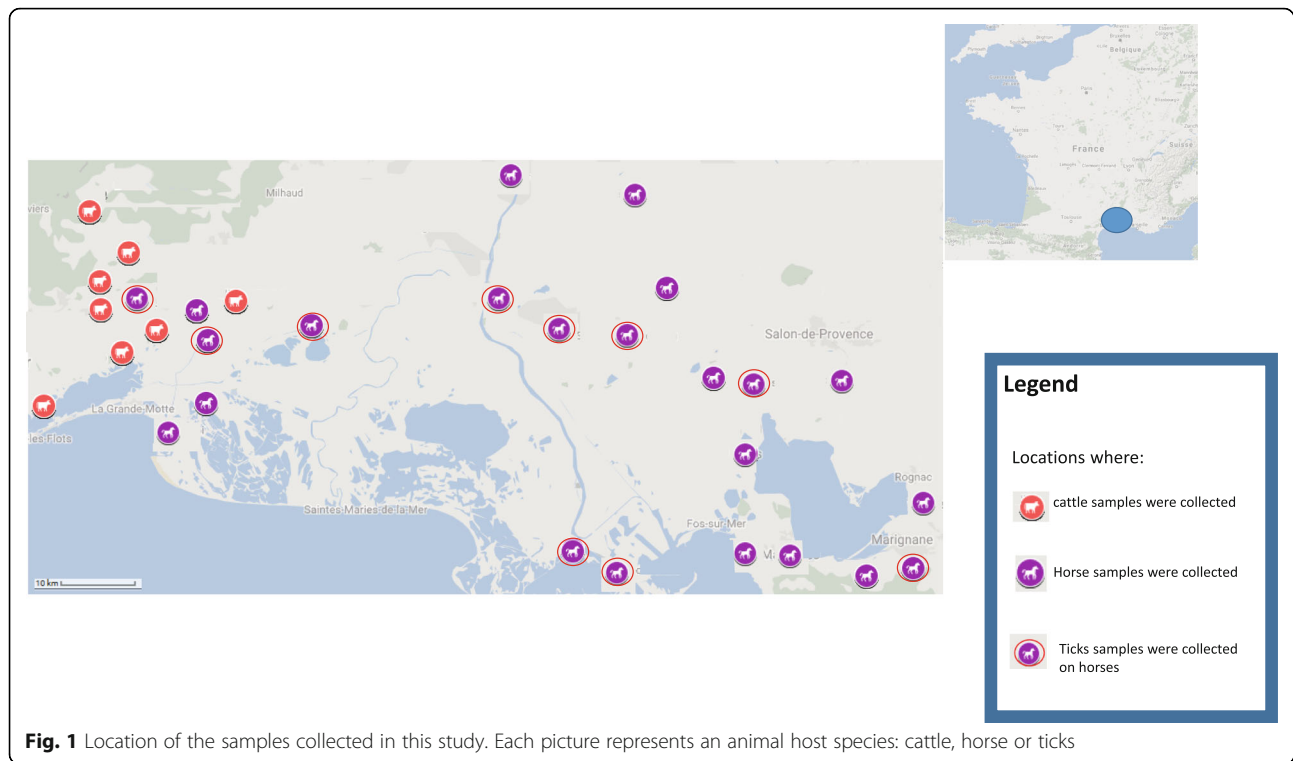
Belgique

France

Suisse

viers

Milhaud

Salon-de-Provence

La Grande-Motte

les-Flots

Saintes-Maries-de-la-Mer

Fos-sur-Mer

Rognac

Marignane

10 km

Legend

Locations where:

cattle samples were collected

Horse samples were collected

Ticks samples were collected on horses

**Fig. 1** Location of the samples collected in this study. Each picture represents an animal host species: cattle, horse or ticks